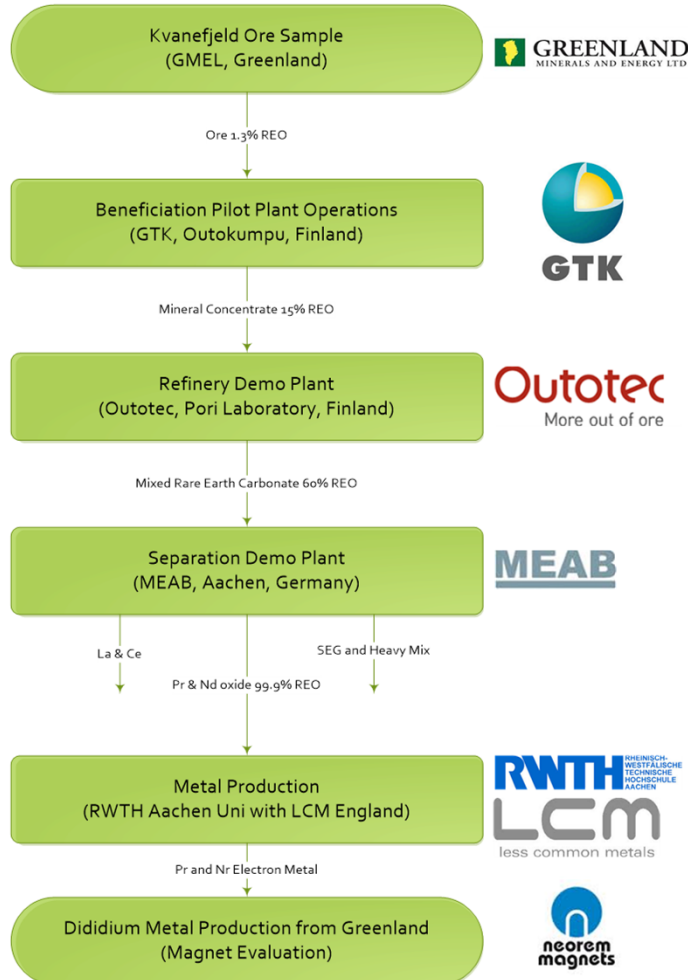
Kvanefjeld Ore Sample
(GMEL, Greenland)

GREENLAND
MINERALS AND ENERGY LTD

Ore 1.3% REO

Beneficiation Pilot Plant Operations
(GTK, Outokumpu, Finland)

GTK

Mineral Concentrate 15% REO

Refinery Demo Plant
(Outotec, Pori Laboratory, Finland)

Outotec
More out of ore

Mixed Rare Earth Carbonate 60% REO

Separation Demo Plant
(MEAB, Aachen, Germany)

MEAB

La & Ce

SEG and Heavy Mix

Pr & Nd oxide 99.9% REO

Metal Production
(RWTH Aachen Uni with LCM England)

RWTH RHEINISCH-WESTFÄLISCHE TECHNISCHE HOCHSCHULE AACHEN

LCM
less common metals

Pr and Nr Electron Metal

Dididium Metal Production from Greenland
(Magnet Evaluation)

neorem magnets